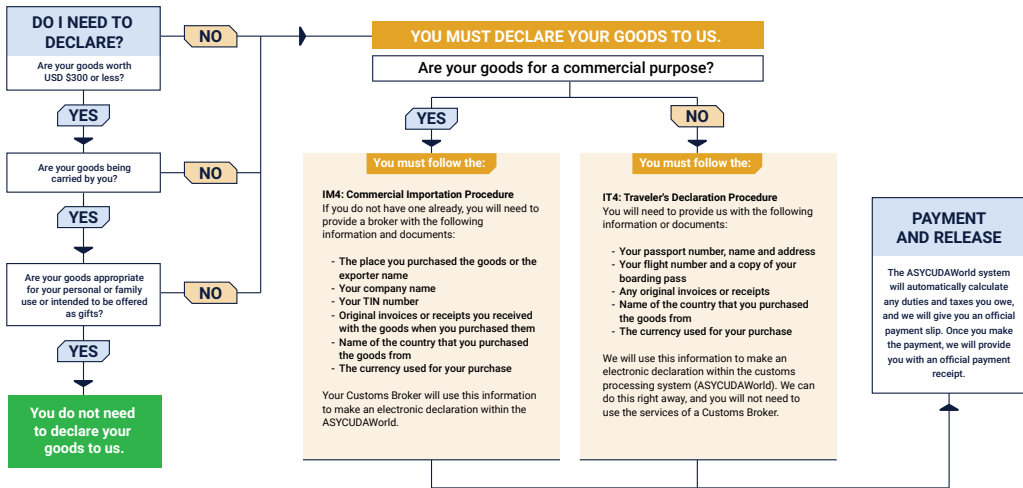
DO I NEED TO DECLARE?

Are your goods worth USD $300 or less?

NO

YES

Are your goods being carried by you?

NO

YES

Are your goods appropriate for your personal or family use or intended to be offered as gifts?

NO

YES

You do not need to declare your goods to us.

YOU MUST DECLARE YOUR GOODS TO US.

Are your goods for a commercial purpose?

YES

NO

You must follow the:

IM4: Commercial Importation Procedure
If you do not have one already, you will need to provide a broker with the following information and documents:

- The place you purchased the goods or the exporter name
- Your company name
- Your TIN number
- Original invoices or receipts you received with the goods when you purchased them
- Name of the country that you purchased the goods from
- The currency used for your purchase

Your Customs Broker will use this information to make an electronic declaration within the ASYCUDAWorld.

You must follow the:

IT4: Traveler's Declaration Procedure
You will need to provide us with the following information or documents:

- Your passport number, name and address
- Your flight number and a copy of your boarding pass
- Any original invoices or receipts
- Name of the country that you purchased the goods from
- The currency used for your purchase

We will use this information to make an electronic declaration within the customs processing system (ASYCUDAWorld). We can do this right away, and you will not need to use the services of a Customs Broker.

PAYMENT AND RELEASE

The ASYCUDAWorld system will automatically calculate any duties and taxes you owe, and we will give you an official payment slip. Once you make the payment, we will provide you with an official payment receipt.